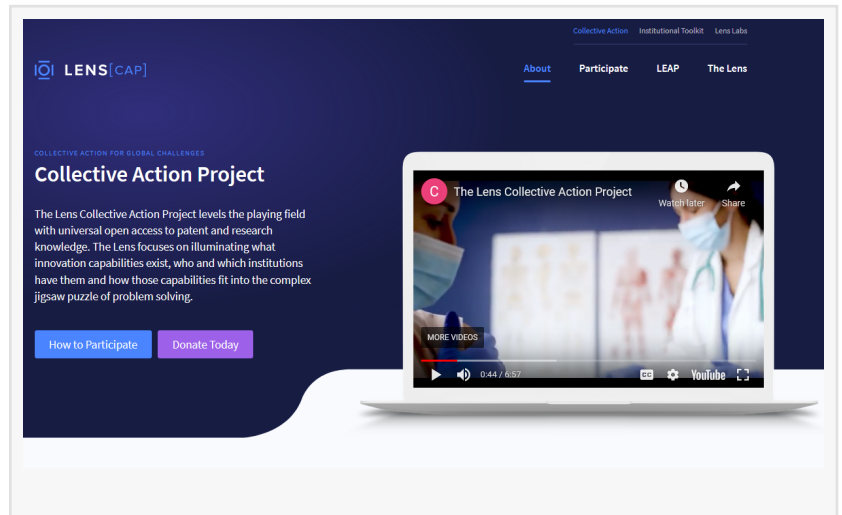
Collective Action Institutional Toolkit Lens Labs

LENS[CAP]

About Participate LEAP The Lens

COLLECTIVE ACTION FOR GLOBAL CHALLENGES

Collective Action Project

The Lens Collective Action Project levels the playing field with universal open access to patent and research knowledge. The Lens focuses on illuminating what innovation capabilities exist, who and which institutions have them and how those capabilities fit into the complex jigsaw puzzle of problem solving.

How to Participate Donate Today

C The Lens Collective Action Project

Watch later Share

MORE VIDEOS

0:44 / 6:57

CC YouTube